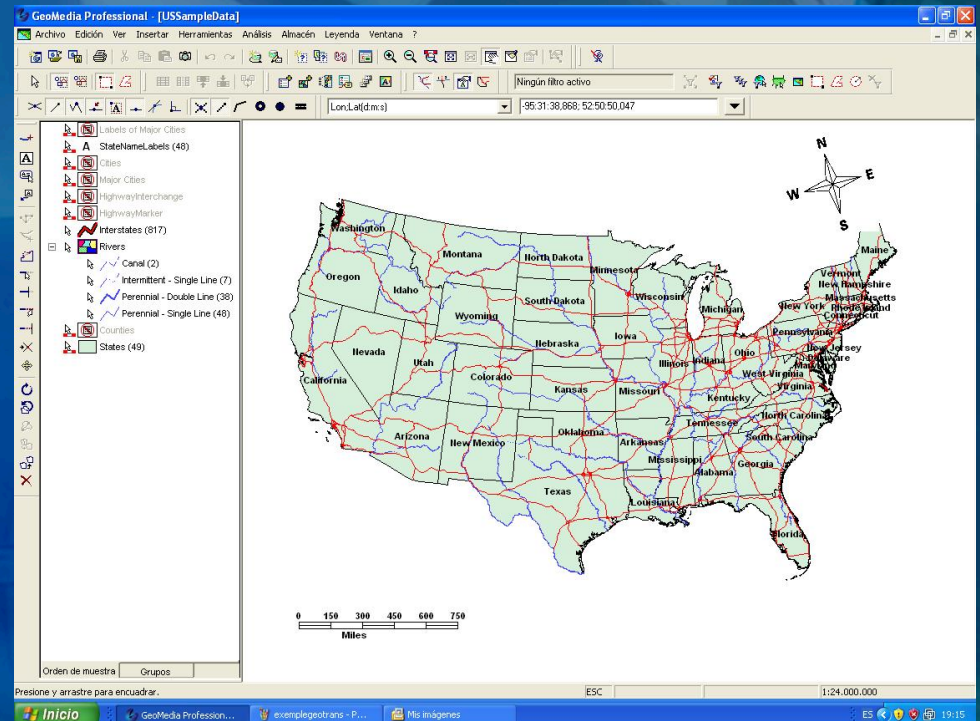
GeoMedia Professional - [USSampleData]

Archivo Edición Ver Insertar Herramientas Análisis Almacén Leyenda Ventana ?

Ningún filtro activo

Lon;Lat(d:m:s)

-95:31:38,868; 52:50:50,047

Labels of Major Cities
A StateNameLabels (48)
Cities
Major Cities
HighwayInterchange
HighwayMarker
Interstates (817)
Rivers
Canal (2)
Intermittent - Single Line (7)
Perennial - Double Line (38)
Perennial - Single Line (48)
Counties
States (49)

Orden de muestra | Grupos

N
W
E
S

Washington
Oregon
Idaho
Montana
North Dakota
Minnesota
South Dakota
Wyoming
Wisconsin
Michigan
Nevada
Utah
Nebraska
Iowa
California
Colorado
Kansas
Missouri
Illinois
Indiana
Ohio
Arizona
New Mexico
Oklahoma
Arkansas
Texas
Louisiana
Mississippi
Alabama
Georgia
Tennessee
Kentucky
West Virginia
Virginia
North Carolina
South Carolina
Florida
Pennsylvania
New York
New Jersey
Delaware
Maryland
Vermont
New Hampshire
Massachusetts
Rhode Island
Connecticut
Maine

0 150 300 450 600 750
Miles

Presione y arrastre para encuadrar.
ESC
1:24.000.000

Inicio
GeoMedia Profession...
exemplegeotrans - P...
Mis imágenes
ES 19:15